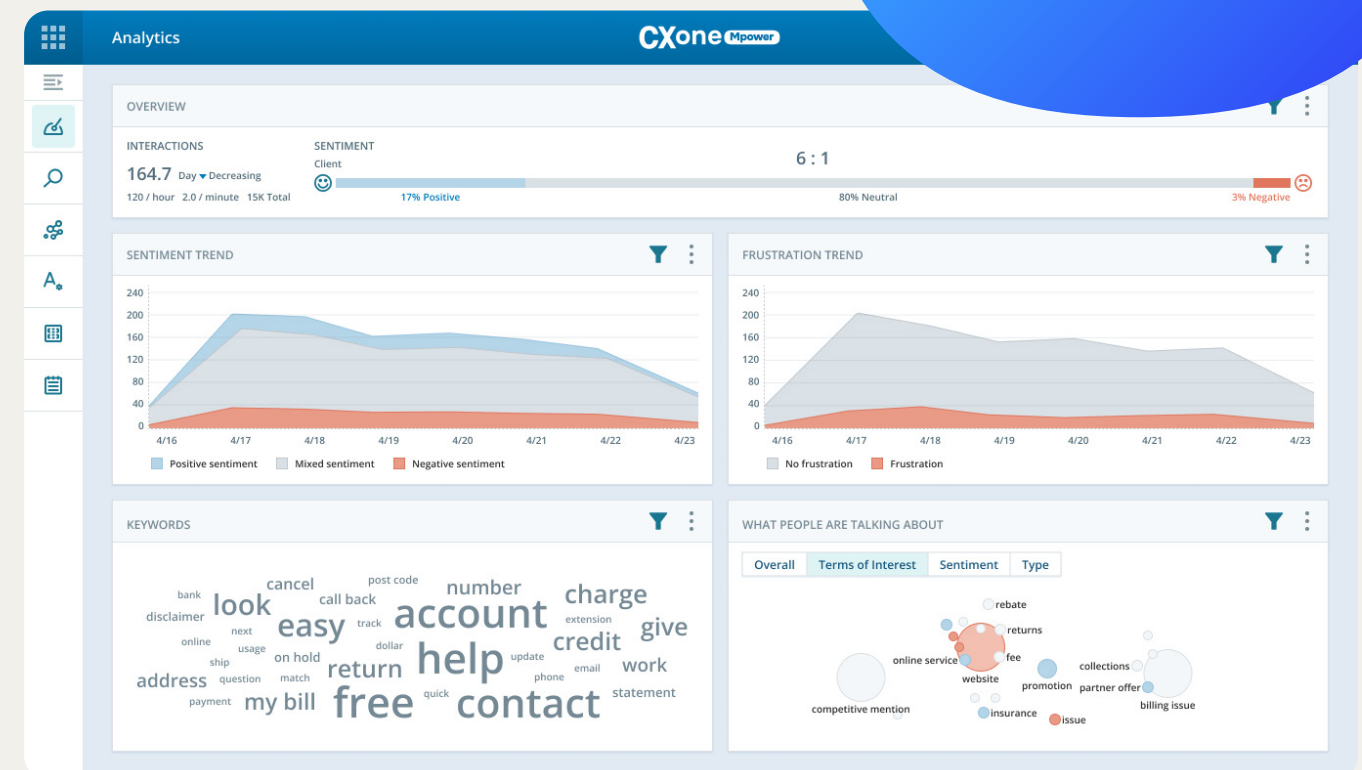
Analytics

CXone Mpower

OVERVIEW

INTERACTIONS

164.7 Day Decreasing

120 / hour 2.0 / minute 15K Total

SENTIMENT

Client

6 : 1

17% Positive

80% Neutral

3% Negative

SENTIMENT TREND

240
200
160
120
80
40
0

4/16 4/17 4/18 4/19 4/20 4/21 4/22 4/23

Positive sentiment Mixed sentiment Negative sentiment

FRUSTRATION TREND

240
200
160
120
80
40
0

4/16 4/17 4/18 4/19 4/20 4/21 4/22 4/23

No frustration Frustration

KEYWORDS

bank cancel post code number disclaimer look call back account charge online next track extension give easy credit usage dollar ship on hold return help update email work address question match phone statement payment my bill free quick contact

WHAT PEOPLE ARE TALKING ABOUT

Overall Terms of Interest Sentiment Type

rebate returns online service fee collections website promotion partner offer competitive mention billing issue insurance issue